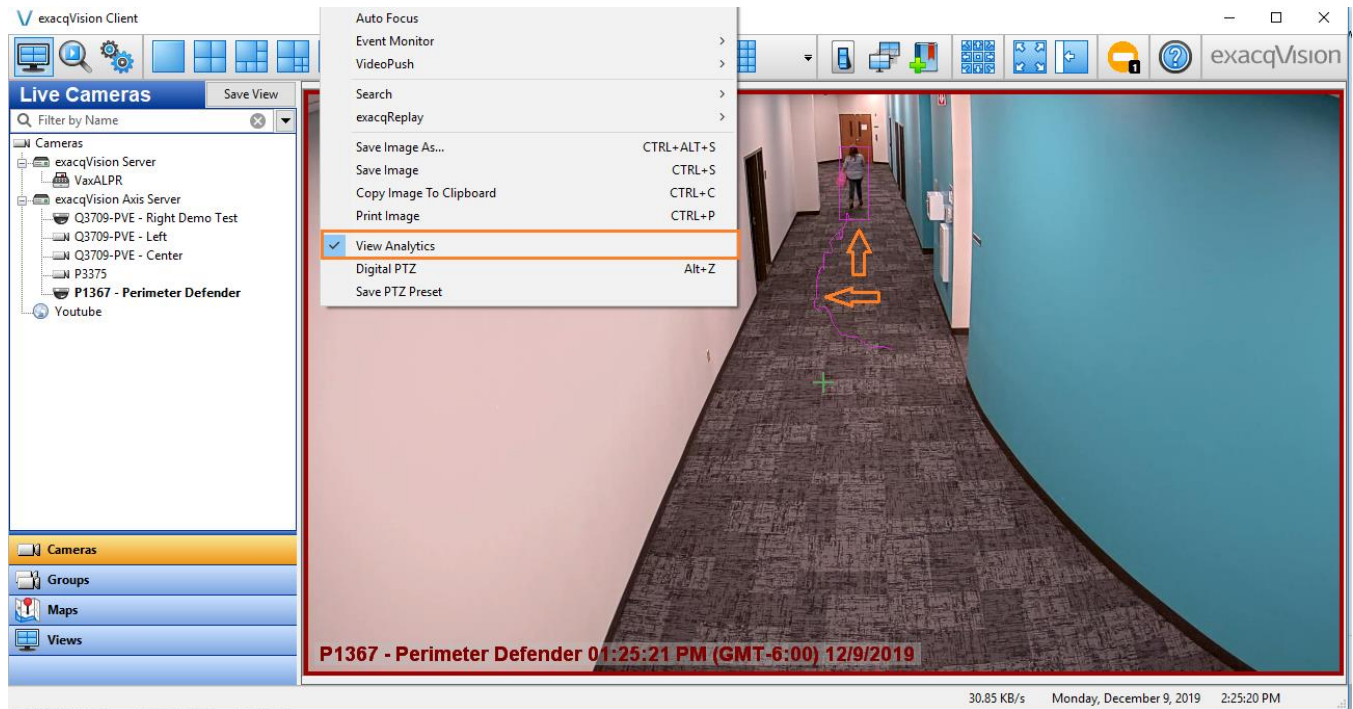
exacqVision Client

exacqVision

Live Cameras
Save View
Filter by Name
Cameras
exacqVision Server
VaxALPR
exacqVision Axis Server
Q3709-PVE - Right Demo Test
Q3709-PVE - Left
Q3709-PVE - Center
P3375
P1367 - Perimeter Defender
Youtube

Auto Focus
Event Monitor
VideoPush
Search
exacqReplay
Save Image As... CTRL+ALT+S
Save Image CTRL+S
Copy Image To Clipboard CTRL+C
Print Image CTRL+P
View Analytics
Digital PTZ Alt+Z
Save PTZ Preset

Cameras
Groups
Maps
Views

P1367 - Perimeter Defender 01:25:21 PM (GMT-6:00) 12/9/2019

30.85 KB/s Monday, December 9, 2019 2:25:20 PM